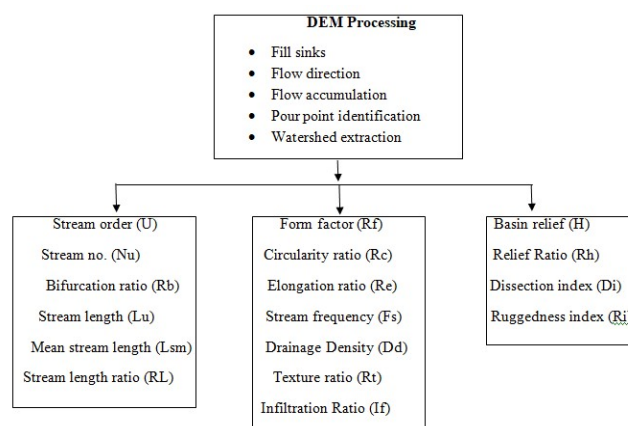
DEM Processing

- Fill sinks
- Flow direction
- Flow accumulation
- Pour point identification
- Watershed extraction

Stream order (U)
Stream no. (Nu)
Bifurcation ratio (Rb)
Stream length (Lu)
Mean stream length (Lsm)
Stream length ratio (RL)

Form factor (Rf)
Circularity ratio (Rc)
Elongation ratio (Re)
Stream frequency (Fs)
Drainage Density (Dd)
Texture ratio (Rt)
Infiltration Ratio (If)

Basin relief (H)
Relief Ratio (Rh)
Dissection index (Di)
Ruggedness index (Ri